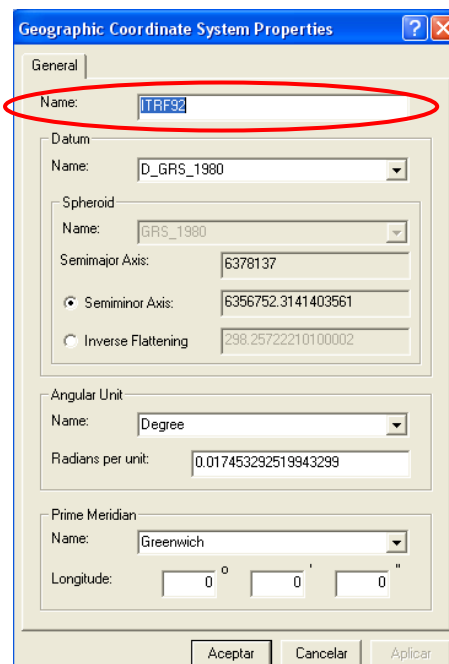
Geographic Coordinate System Properties

General

Name: ITRF92

Datum

Name: D_GRS_1980

Spheroid

Name: GRS_1980

Semimajor Axis: 6378137

Semiminor Axis: 6356752.3141403561

Inverse Flattening 298.25722210100002

Angular Unit

Name: Degree

Radians per unit: 0.017453292519943299

Prime Meridian

Name: Greenwich

Longitude: 0 ° 0 ' 0 "

Aceptar Cancelar Aplicar